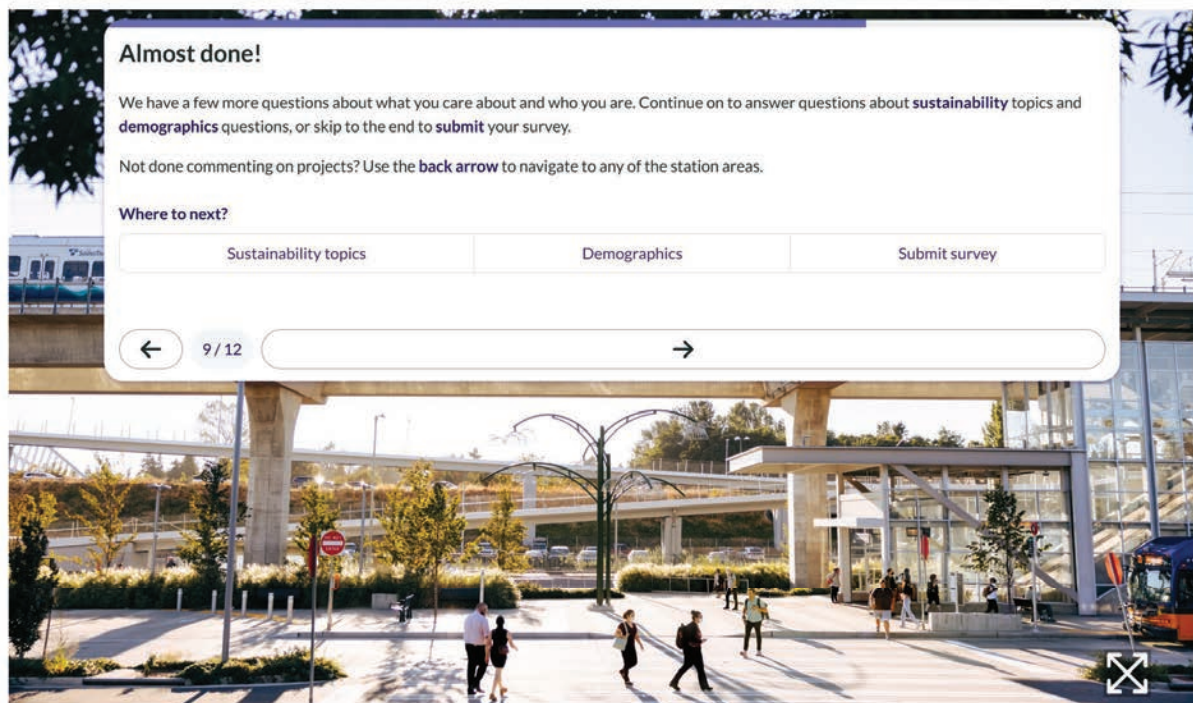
Almost done!

We have a few more questions about what you care about and who you are. Continue on to answer questions about **sustainability** topics and **demographics** questions, or skip to the end to **submit** your survey.

Not done commenting on projects? Use the **back arrow** to navigate to any of the station areas.

Where to next?

| Sustainability topics | Demographics | Submit survey |
|---|---|---|

← 9 / 12 →

DO NOT ENTER